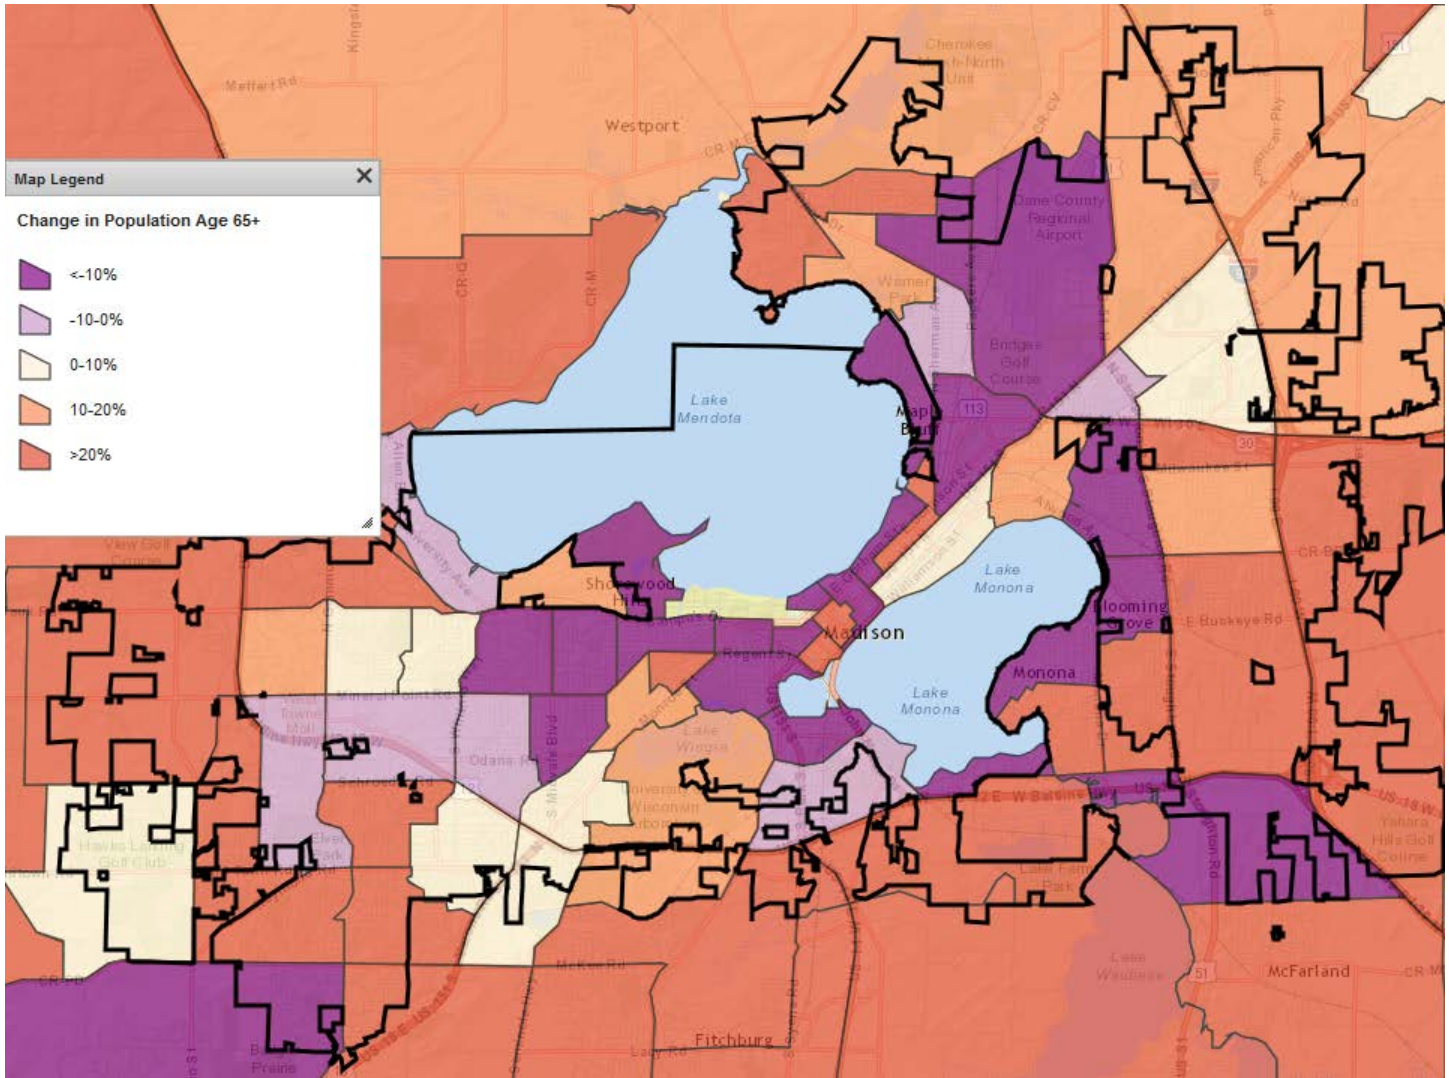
Map Legend
Change in Population Age 65+
<-10%
-10-0%
0-10%
10-20%
>20%

Westport
Meffert Rd
Cherokee
Unit
Dane County Regional Airport
Warner Park
Bridges Golf Course
Lake Mendota
Maple Bluff
113
Shorewood Hills
Madison
Lake Monona
Lake Monona
Monona
Blooming Grove
E Buckeye Rd
Lake Wingra
University Wisconsin Arboretum
Odana Rd
Mineral Point Rd
West Towne Mall
Elver Park
S Midvale Blvd
Regent St
Hawks Landing Golf Club
Yahara Hills Golf Course
E W Beltline Hwy
Lake Farm Park
Lake Waubesa
McFarland
Fitchburg
McKee Rd
Lacy Rd
51
30
CR-BB
CR-AB
CR-M
CR-Q
CR-PD
Milwaukee St
Verona